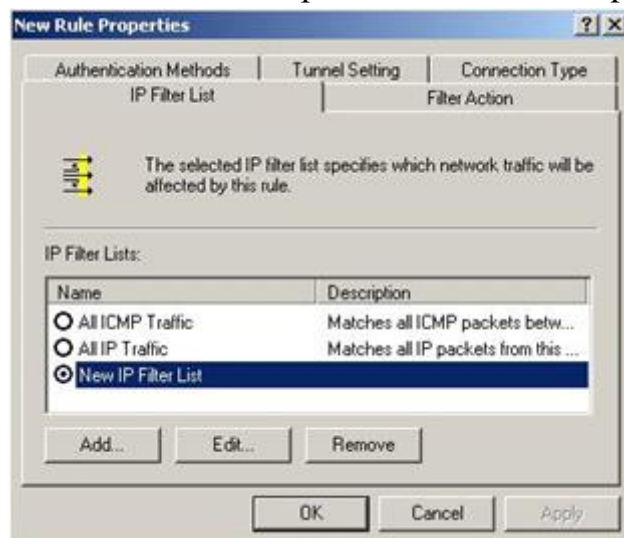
New Rule Properties ? X

Authentication Methods | Tunnel Setting | Connection Type
IP Filter List | Filter Action

The selected IP filter list specifies which network traffic will be affected by this rule.

IP Filter Lists:

| Name | Description |
|---|---|
| All ICMP Traffic | Matches all ICMP packets betw... |
| All IP Traffic | Matches all IP packets from this ... |
| New IP Filter List | |

Add... Edit... Remove

OK Cancel Apply